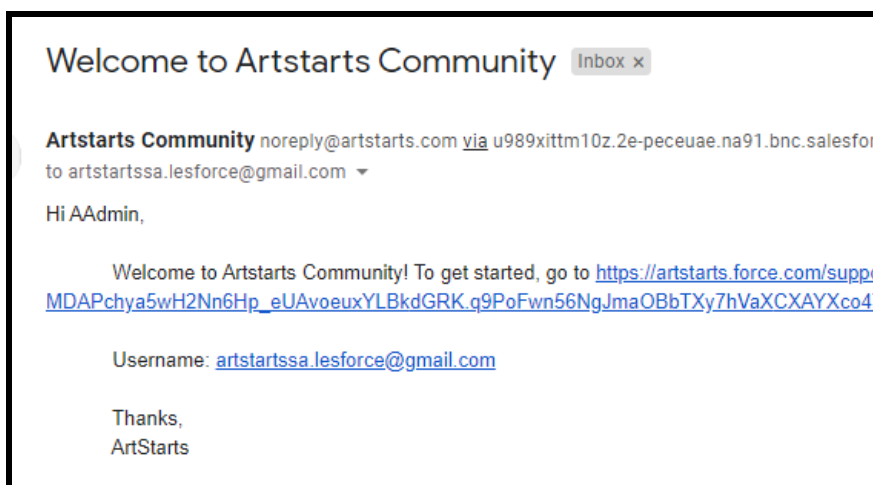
Welcome to Artstarts Community Inbox ×

Artstarts Community noreply@artstarts.com via u989xittm10z.2e-peceuae.na91.bnc.salesfor
to artstartssa.lesforce@gmail.com

Hi AAdmin,

Welcome to Artstarts Community! To get started, go to https://artstarts.force.com/suppo MDAPchya5wH2Nn6Hp_eUAvoeuxYLBkdGRK.q9PoFwn56NgJmaOBbTXy7hVaXCXAYXco4

Username: artstartssa.lesforce@gmail.com

Thanks,
ArtStarts